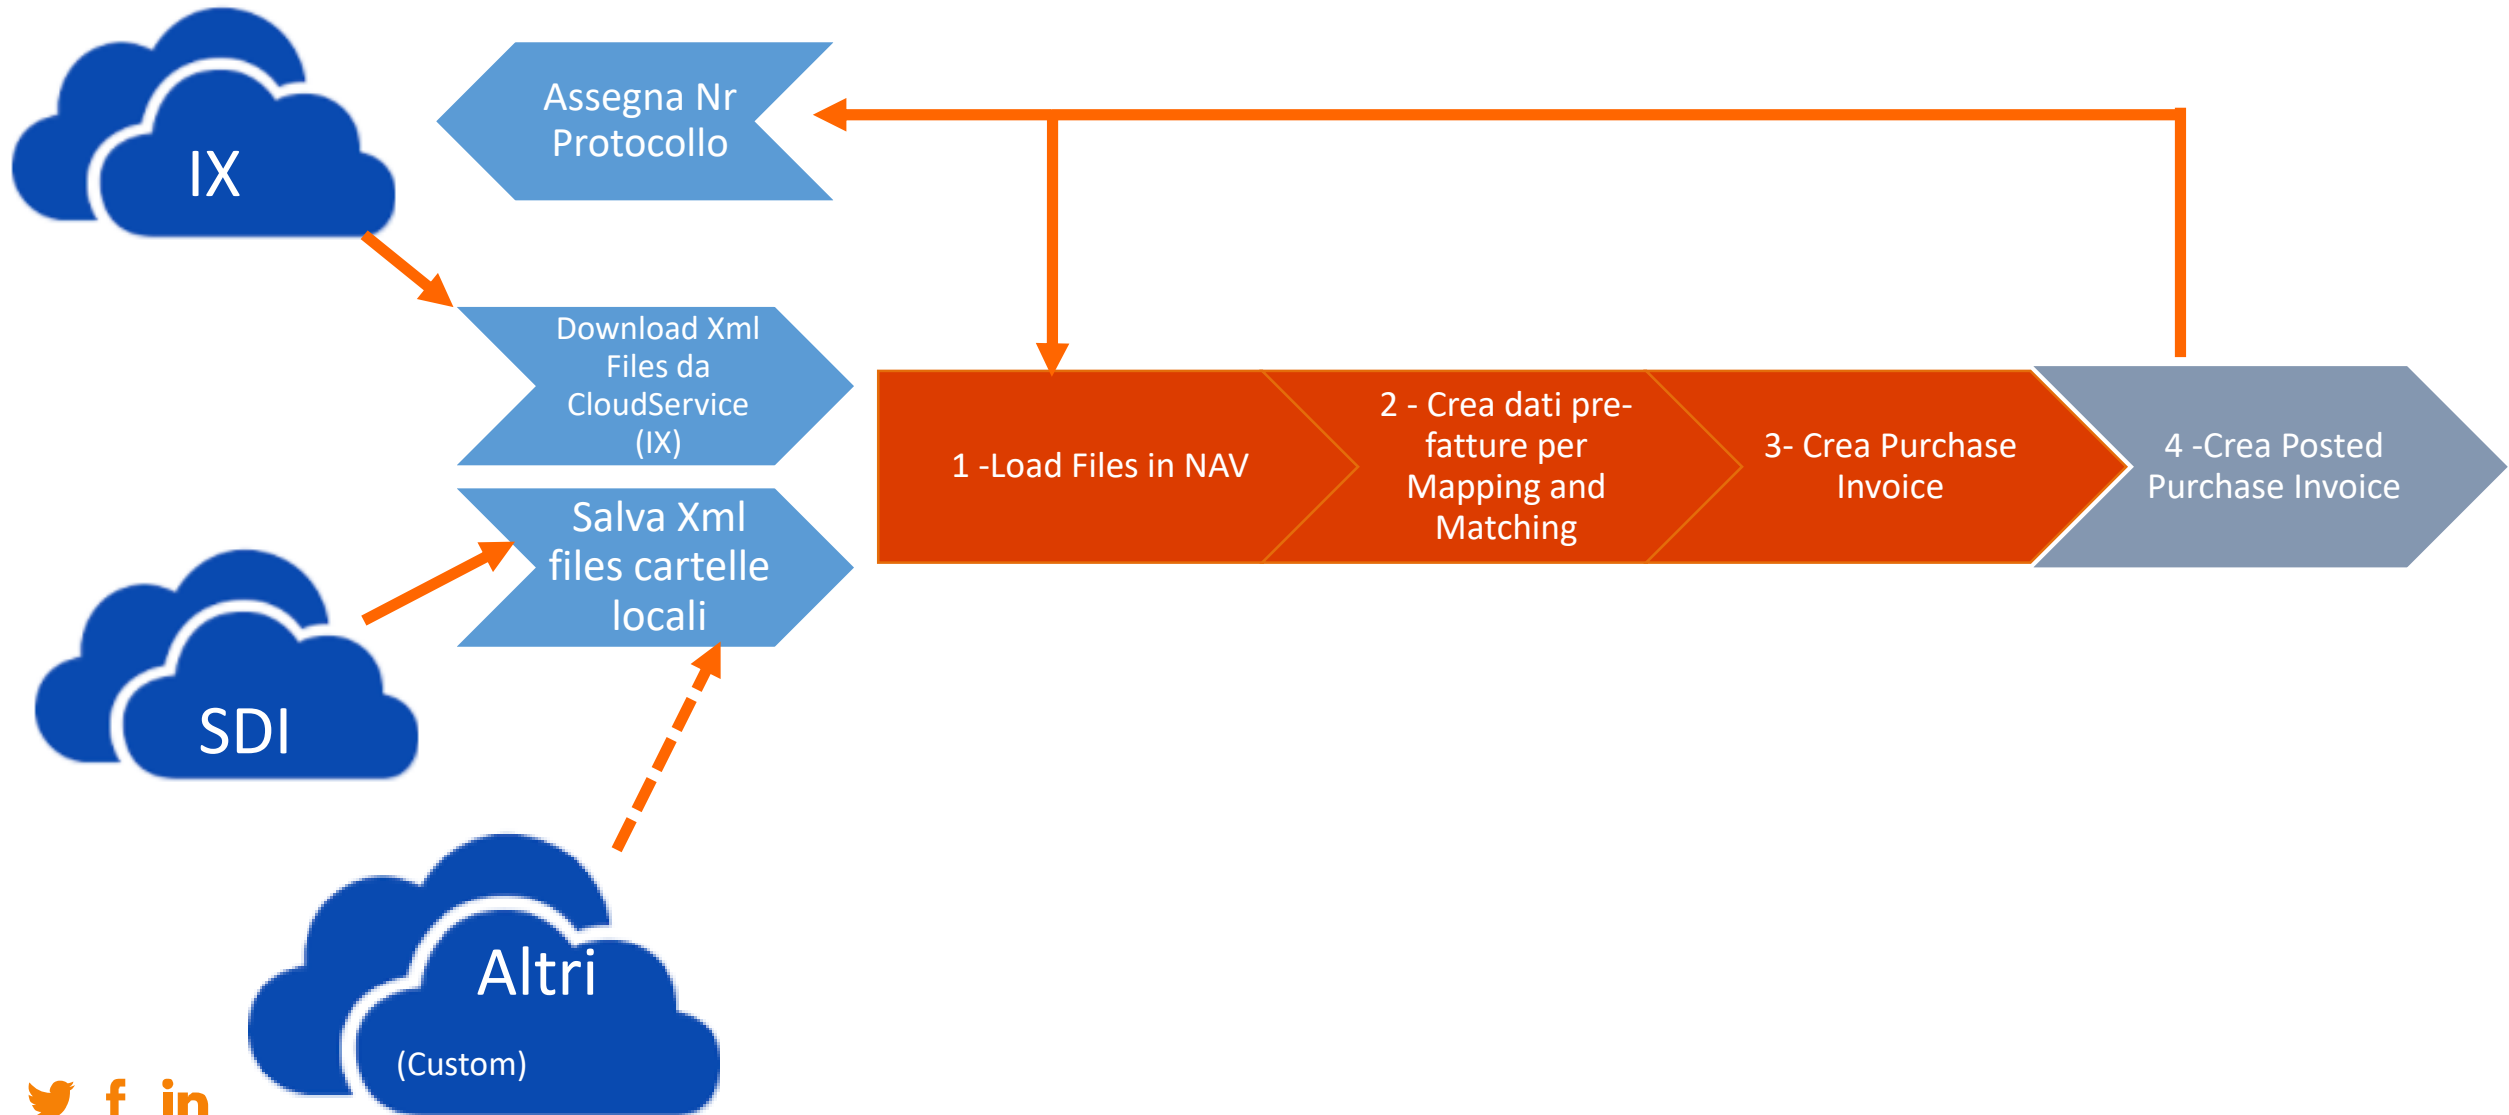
IX

Assegna Nr Protocollo

Download Xml Files da CloudService (IX)

Salva Xml files cartelle locali

1 -Load Files in NAV

2 - Crea dati pre-fatture per Mapping and Matching

3- Crea Purchase Invoice

4 -Crea Posted Purchase Invoice

SDI

Altri

(Custom)

f in